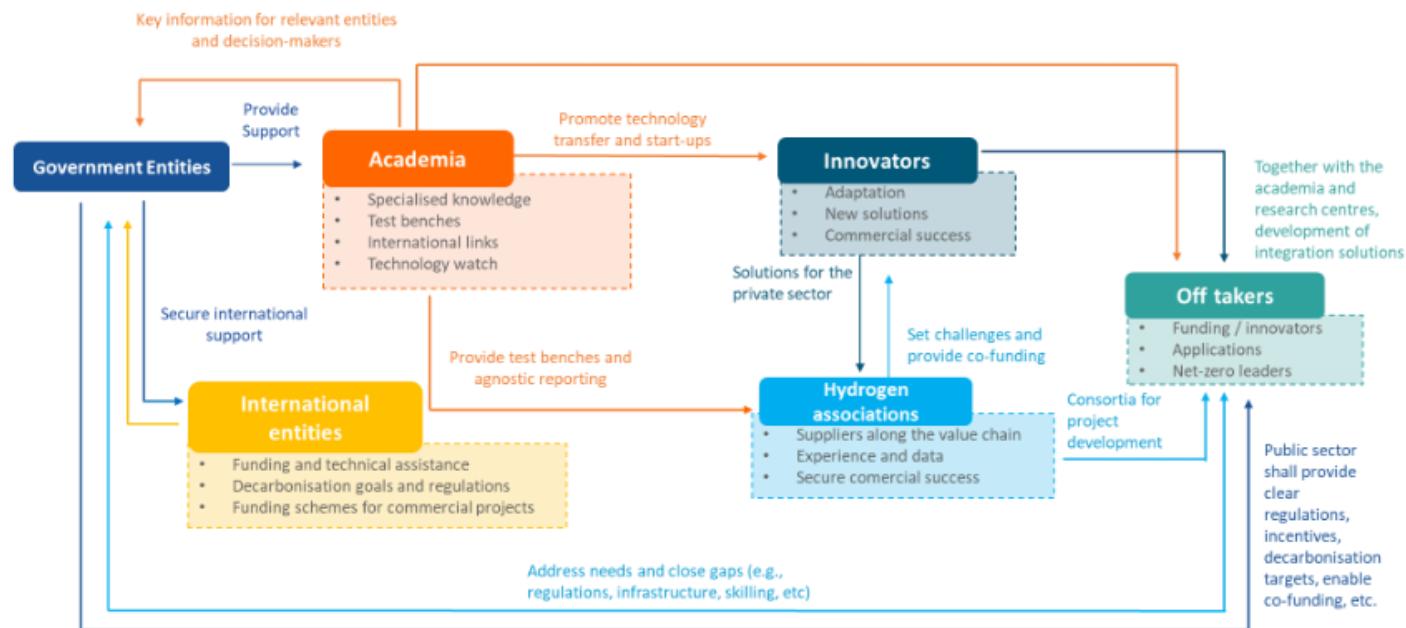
Key information for relevant entities and decision-makers

Provide Support

Government Entities

Academia

- Specialised knowledge
- Test benches
- International links
- Technology watch

Promote technology transfer and start-ups

Innovators

- Adaptation
- New solutions
- Commercial success

Together with the academia and research centres, development of integration solutions

Off takers

- Funding / innovators
- Applications
- Net-zero leaders

Solutions for the private sector

Set challenges and provide co-funding

Secure international support

Provide test benches and agnostic reporting

International entities

- Funding and technical assistance
- Decarbonisation goals and regulations
- Funding schemes for commercial projects

Hydrogen associations

- Suppliers along the value chain
- Experience and data
- Secure comercial success

Consortia for project development

Public sector shall provide clear regulations, incentives, decarbonisation targets, enable co-funding, etc.

Address needs and close gaps (e.g., regulations, infrastructure, skilling, etc)